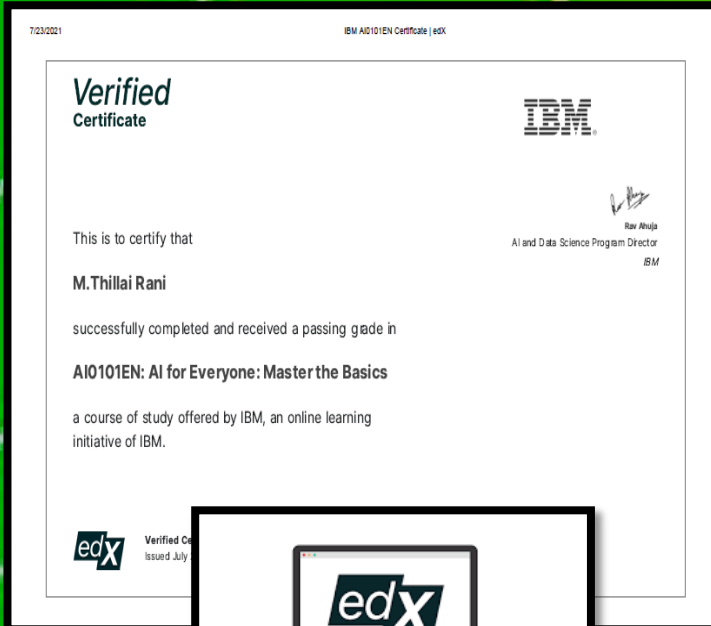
7/23/2021

IBM AI0101EN Certificate | edX

Verified
Certificate

IBM.

Rav Ahuja
AI and Data Science Program Director
IBM

This is to certify that

M.Thillai Rani

successfully completed and received a passing grade in

AI0101EN: AI for Everyone: Master the Basics

a course of study offered by IBM, an online learning initiative of IBM.

edX

Verified Ce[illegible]
Issued July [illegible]

edX